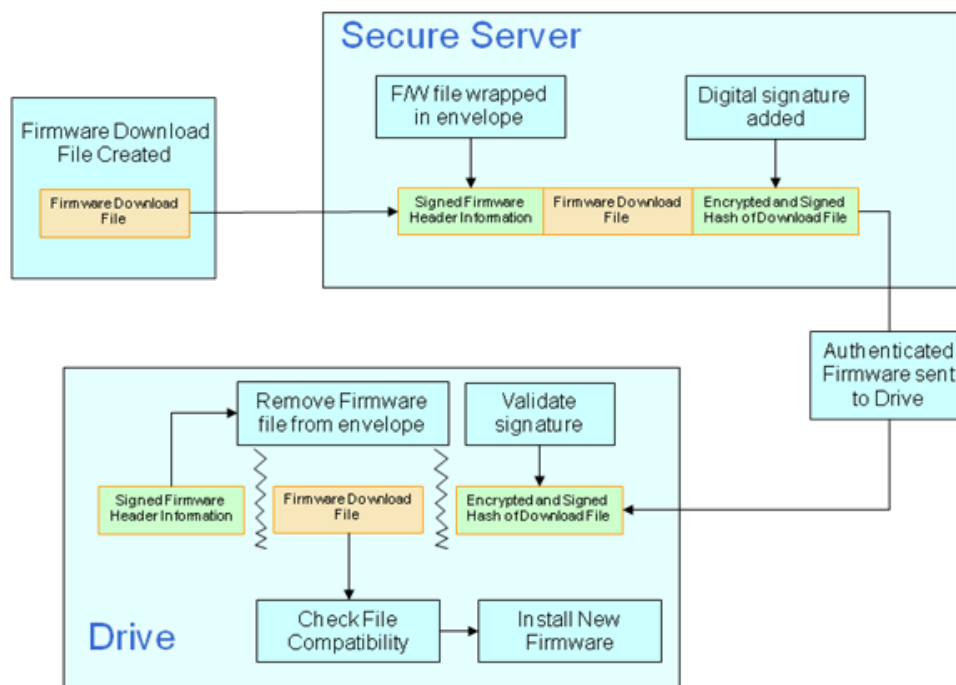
Secure Server

F/W file wrapped in envelope

Digital signature added

Firmware Download File Created

Firmware Download File

Signed Firmware Header Information

Firmware Download File

Encrypted and Signed Hash of Download File

Authenticated Firmware sent to Drive

Remove Firmware file from envelope

Validate signature

Signed Firmware Header Information

Firmware Download File

Encrypted and Signed Hash of Download File

Drive

Check File Compatibility

Install New Firmware